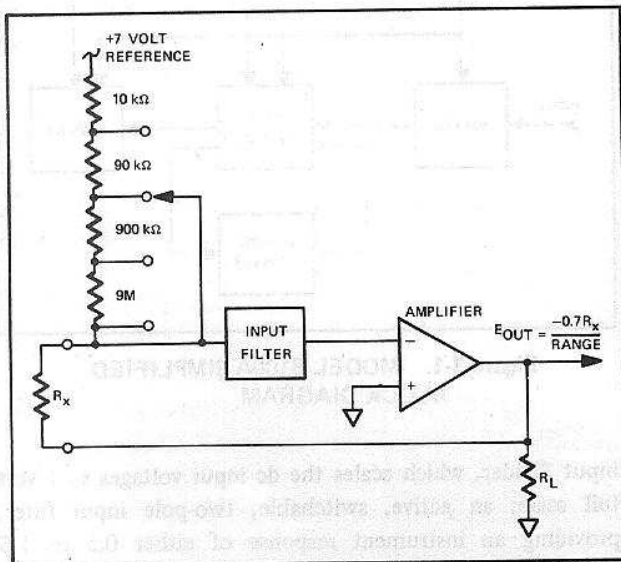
+7 VOLT REFERENCE

10 kΩ

90 kΩ

900 kΩ

9M

INPUT FILTER

AMPLIFIER

−

+

$E_{OUT} = \frac{-0.7R_x}{RANGE}$

$R_x$

$R_L$

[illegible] MODEL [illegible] SIMPLIFIED BLOCK DIAGRAM

input divider, which scales the dc input voltages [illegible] volt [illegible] switchable, two-pole input filter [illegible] converting an instrument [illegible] of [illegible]